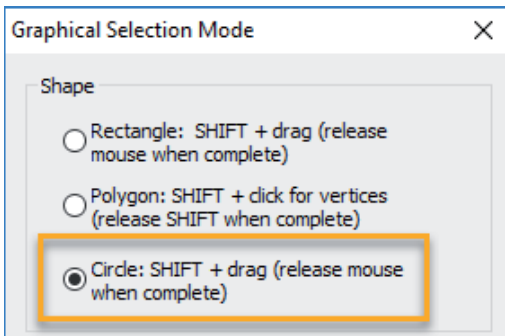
Graphical Selection Mode

X

Shape

Rectangle: SHIFT + drag (release mouse when complete)

Polygon: SHIFT + click for vertices (release SHIFT when complete)

Circle: SHIFT + drag (release mouse when complete)